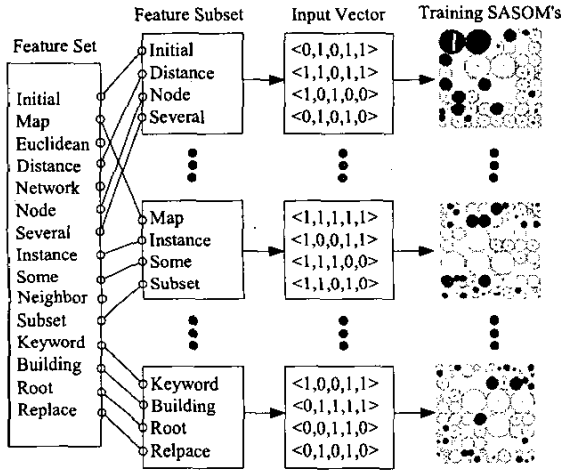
Feature Subset

Input Vector

Training SASOM's

Feature Set

Initial
Map
Euclidean
Distance
Network
Node
Several
Instance
Some
Neighbor
Subset
Keyword
Building
Root
Replace

Initial
Distance
Node
Several

<0,1,0,1,1>
<1,1,0,1,1>
<1,0,1,0,0>
<0,1,0,1,0>

Map
Instance
Some
Subset

<1,1,1,1,1>
<1,0,0,1,1>
<1,1,1,0,0>
<1,1,0,1,0>

Keyword
Building
Root
Relpace

<1,0,0,1,1>
<0,1,1,1,1>
<0,0,1,1,0>
<0,1,0,1,0>